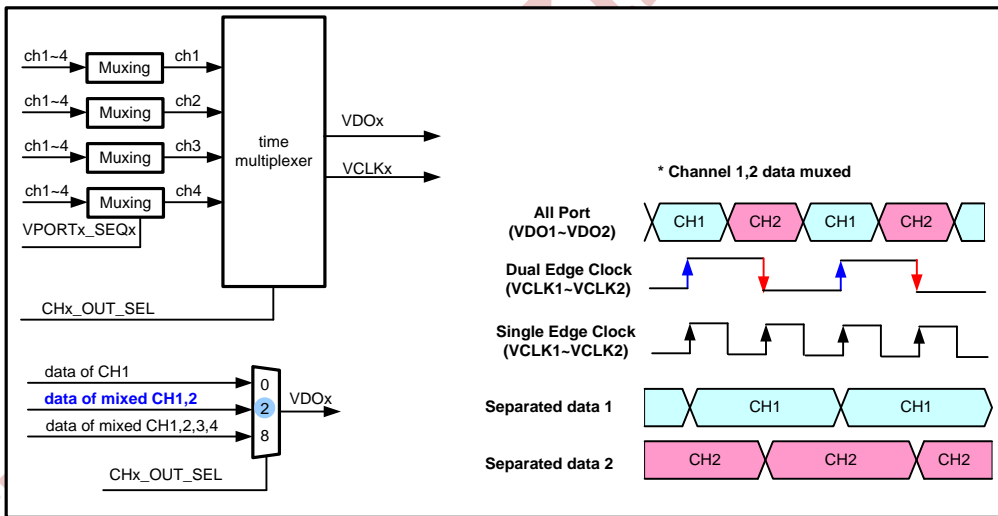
ch1~4
Muxing
ch1
ch1~4
Muxing
ch2
ch1~4
Muxing
ch3
ch1~4
Muxing
ch4
VPORTx_SEQx
time multiplexer
VDOx
VCLKx
CHx_OUT_SEL

data of CH1
data of mixed CH1,2
data of mixed CH1,2,3,4
0
2
8
VDOx
CHx_OUT_SEL

* Channel 1,2 data muxed

All Port (VDO1~VDO2)
CH1
CH2
CH1
CH2

Dual Edge Clock (VCLK1~VCLK2)

Single Edge Clock (VCLK1~VCLK2)

Separated data 1
CH1
CH1

Separated data 2
CH2
CH2
CH2